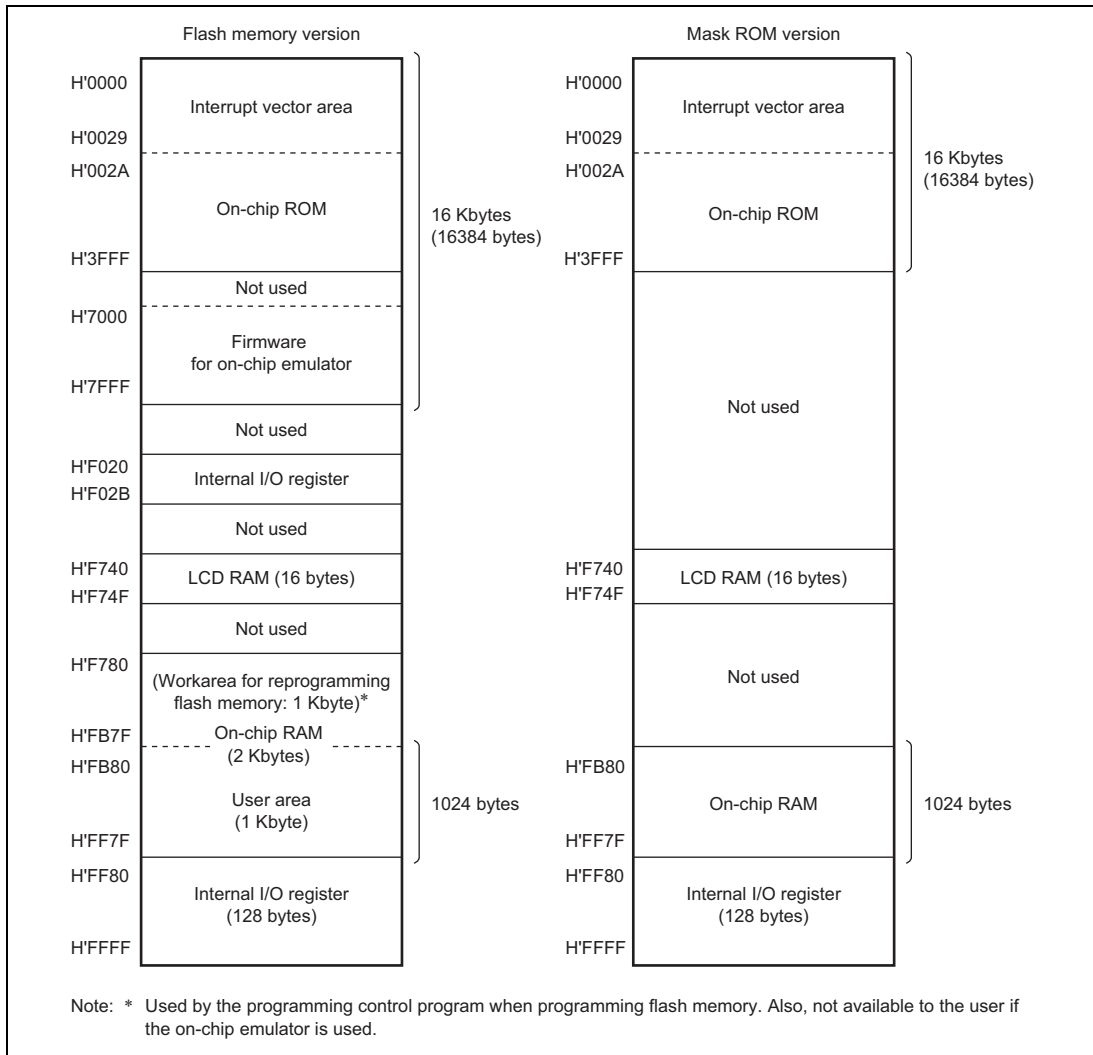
Flash memory version

H'0000
Interrupt vector area
H'0029
H'002A
On-chip ROM
H'3FFF
Not used
H'7000
Firmware for on-chip emulator
H'7FFF
16 Kbytes (16384 bytes)
Not used
H'F020
Internal I/O register
H'F02B
Not used
H'F740
LCD RAM (16 bytes)
H'F74F
Not used
H'F780
(Workarea for reprogramming flash memory: 1 Kbyte)*
H'FB7F
On-chip RAM (2 Kbytes)
H'FB80
User area (1 Kbyte)
H'FF7F
1024 bytes
H'FF80
Internal I/O register (128 bytes)
H'FFFF

Mask ROM version

H'0000
Interrupt vector area
H'0029
H'002A
On-chip ROM
H'3FFF
16 Kbytes (16384 bytes)
Not used
H'F740
LCD RAM (16 bytes)
H'F74F
Not used
H'FB80
On-chip RAM
H'FF7F
1024 bytes
H'FF80
Internal I/O register (128 bytes)
H'FFFF

Note: * Used by the programming control program when programming flash memory. Also, not available to the user if the on-chip emulator is used.